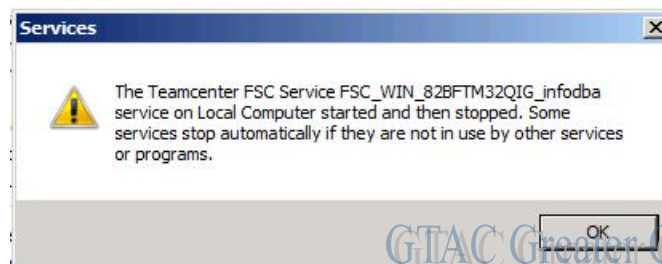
Services

The Teamcenter FSC Service FSC_WIN_82BFTM32QIG_infodba service on Local Computer started and then stopped. Some services stop automatically if they are not in use by other services or programs.

OK

GTAC Greater